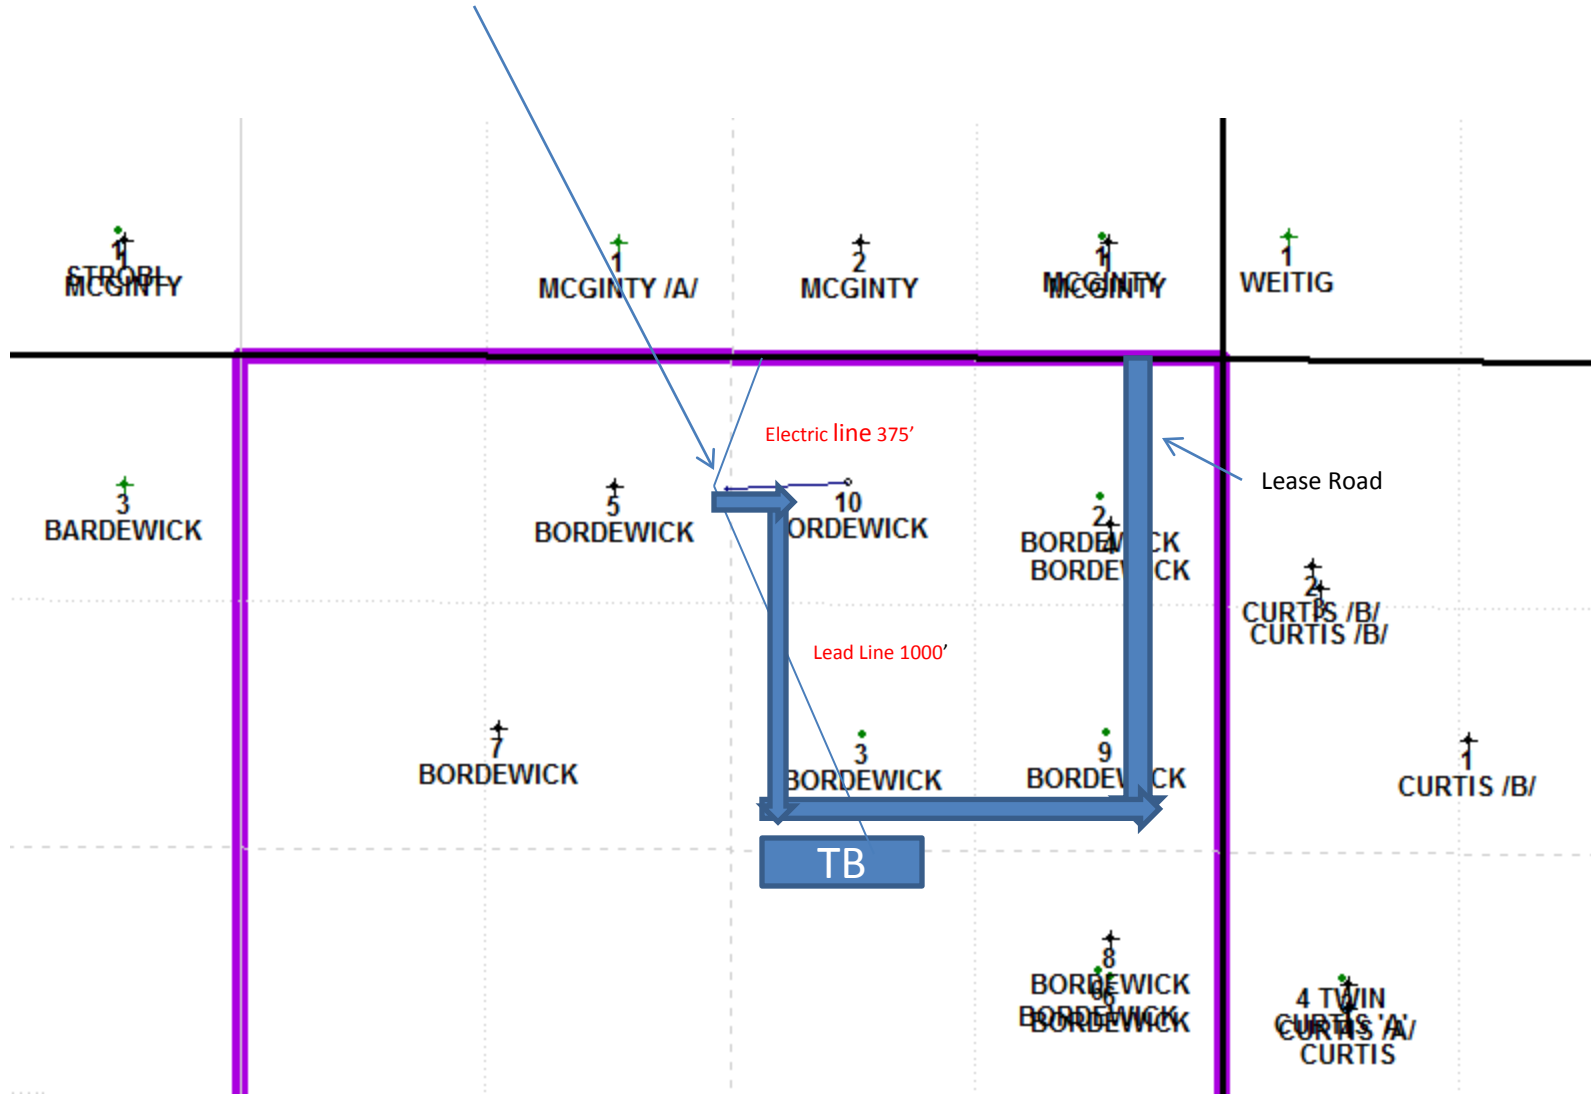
1
STROBL
MCGINTY

1
MCGINTY /A/

2
MCGINTY

1
MCGINTY
MCGINTY

1
WEITIG

Electric line 375'

Lease Road

3
BARDEWICK

5
BORDEWICK

10
ORDEWICK

2
BORDEW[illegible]CK
BORDEW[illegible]CK

2
CURTIS /B/
CURTIS /B/

Lead Line 1000'

7
BORDEWICK

3
BORDEWICK

9
BORDEW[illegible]CK

1
CURTIS /B/

TB

8
BORDEWICK
BORDEWICK
BORDEWICK

4 TWIN
CURTIS 'A'
CURTIS /A/
CURTIS